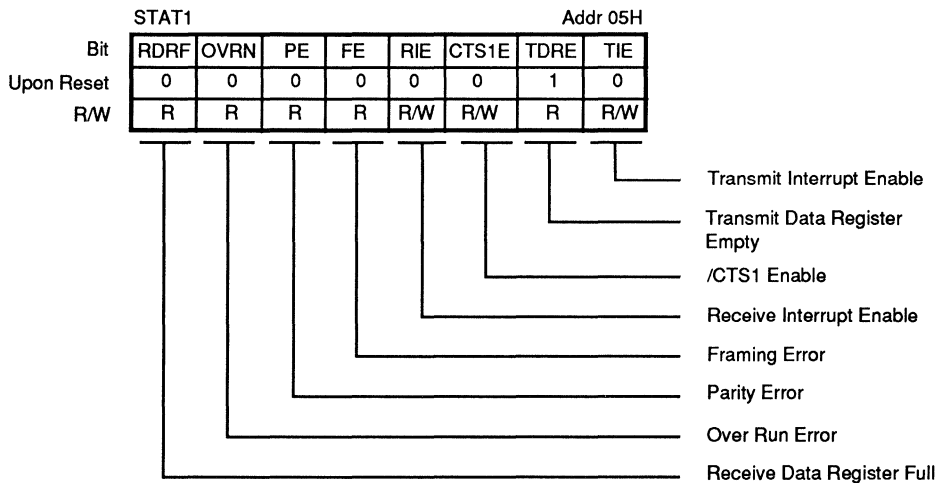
STAT1 Addr 05H

| Bit | RDRF | OVRN | PE | FE | RIE | CTS1E | TDRE | TIE |
|---|---|---|---|---|---|---|---|---|
| Upon Reset | 0 | 0 | 0 | 0 | 0 | 0 | 1 | 0 |
| R/W | R | R | R | R | R/W | R/W | R | R/W |

Transmit Interrupt Enable

Transmit Data Register Empty

/CTS1 Enable

Receive Interrupt Enable

Framing Error

Parity Error

Over Run Error

Receive Data Register Full